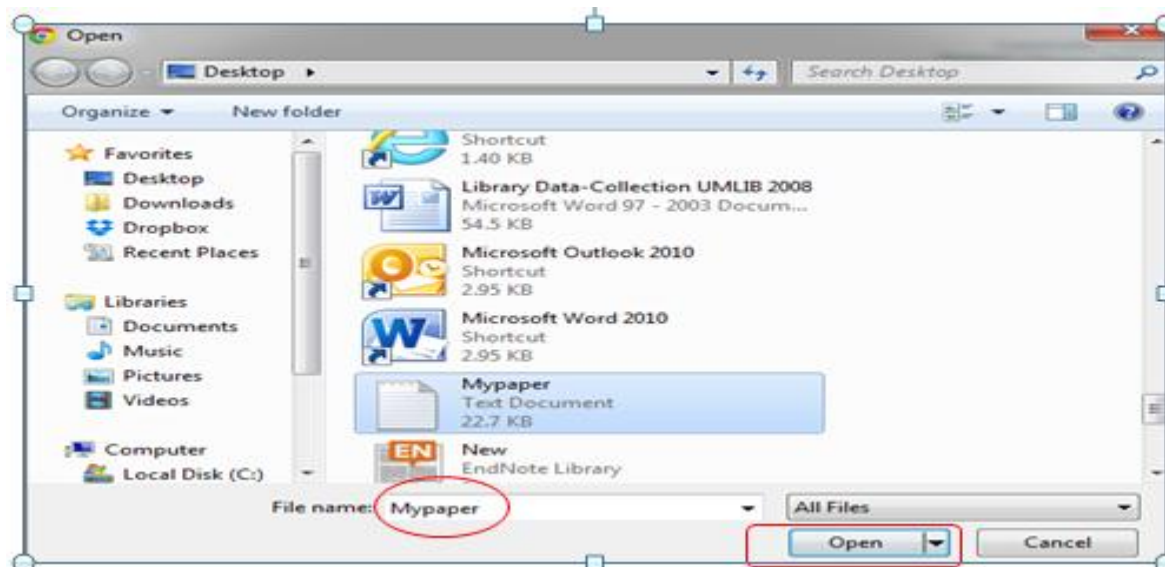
Open

Desktop ▸

Search Desktop

Organize ▾ New folder

Favorites
Desktop
Downloads
Dropbox
Recent Places

Libraries
Documents
Music
Pictures
Videos

Computer
Local Disk (C:)

Shortcut
1.40 KB

Library Data-Collection UMLIB 2008
Microsoft Word 97 - 2003 Docum...
54.5 KB

Microsoft Outlook 2010
Shortcut
2.95 KB

Microsoft Word 2010
Shortcut
2.95 KB

Mypaper
Text Document
22.7 KB

EN
New
EndNote Library

File name: Mypaper

All Files

Open

Cancel